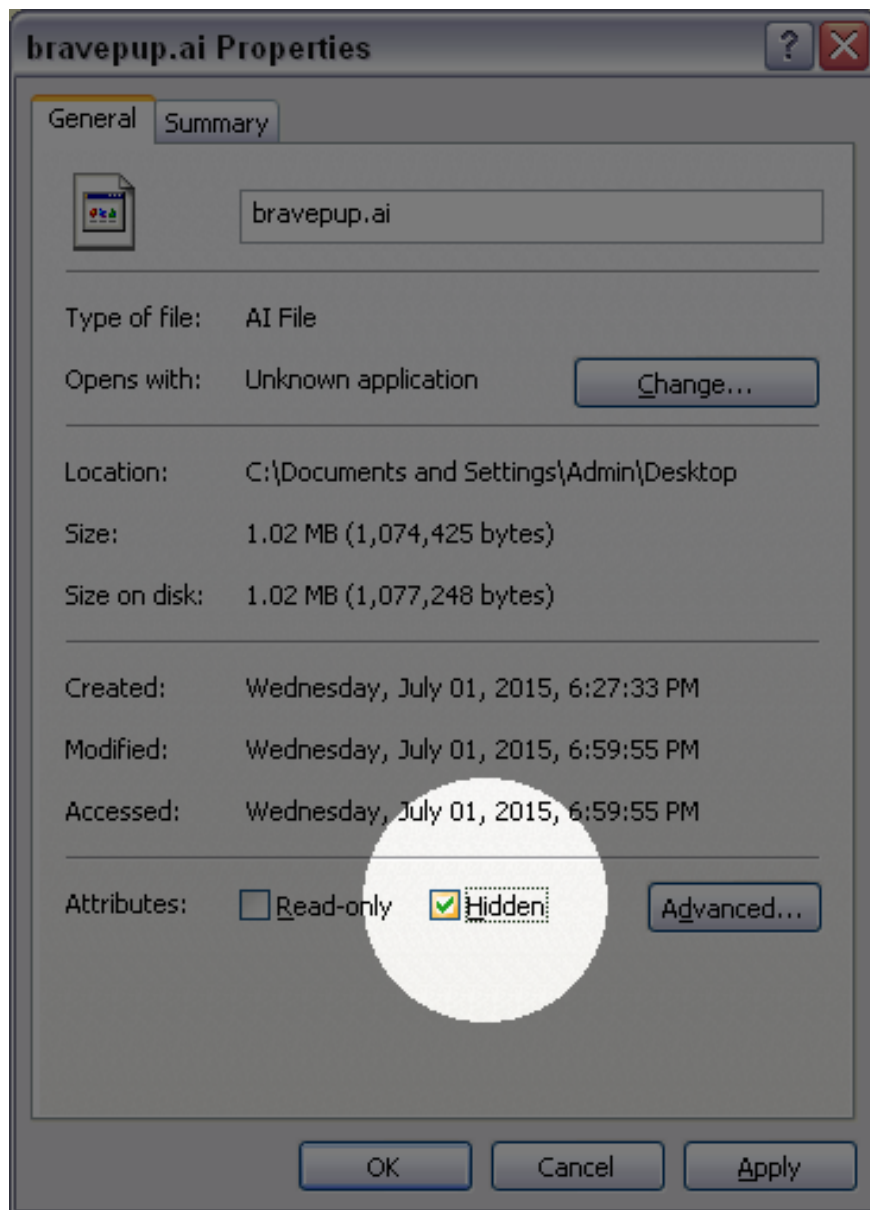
bravepup.ai Properties

?

General

Summary

bravepup.ai

Type of file: AI File

Opens with: Unknown application

Change...

Location: C:\Documents and Settings\Admin\Desktop

Size: 1.02 MB (1,074,425 bytes)

Size on disk: 1.02 MB (1,077,248 bytes)

Created: Wednesday, July 01, 2015, 6:27:33 PM

Modified: Wednesday, July 01, 2015, 6:59:55 PM

Accessed: Wednesday, July 01, 2015, 6:59:55 PM

Attributes: Read-only Hidden

Advanced...

OK

Cancel

Apply